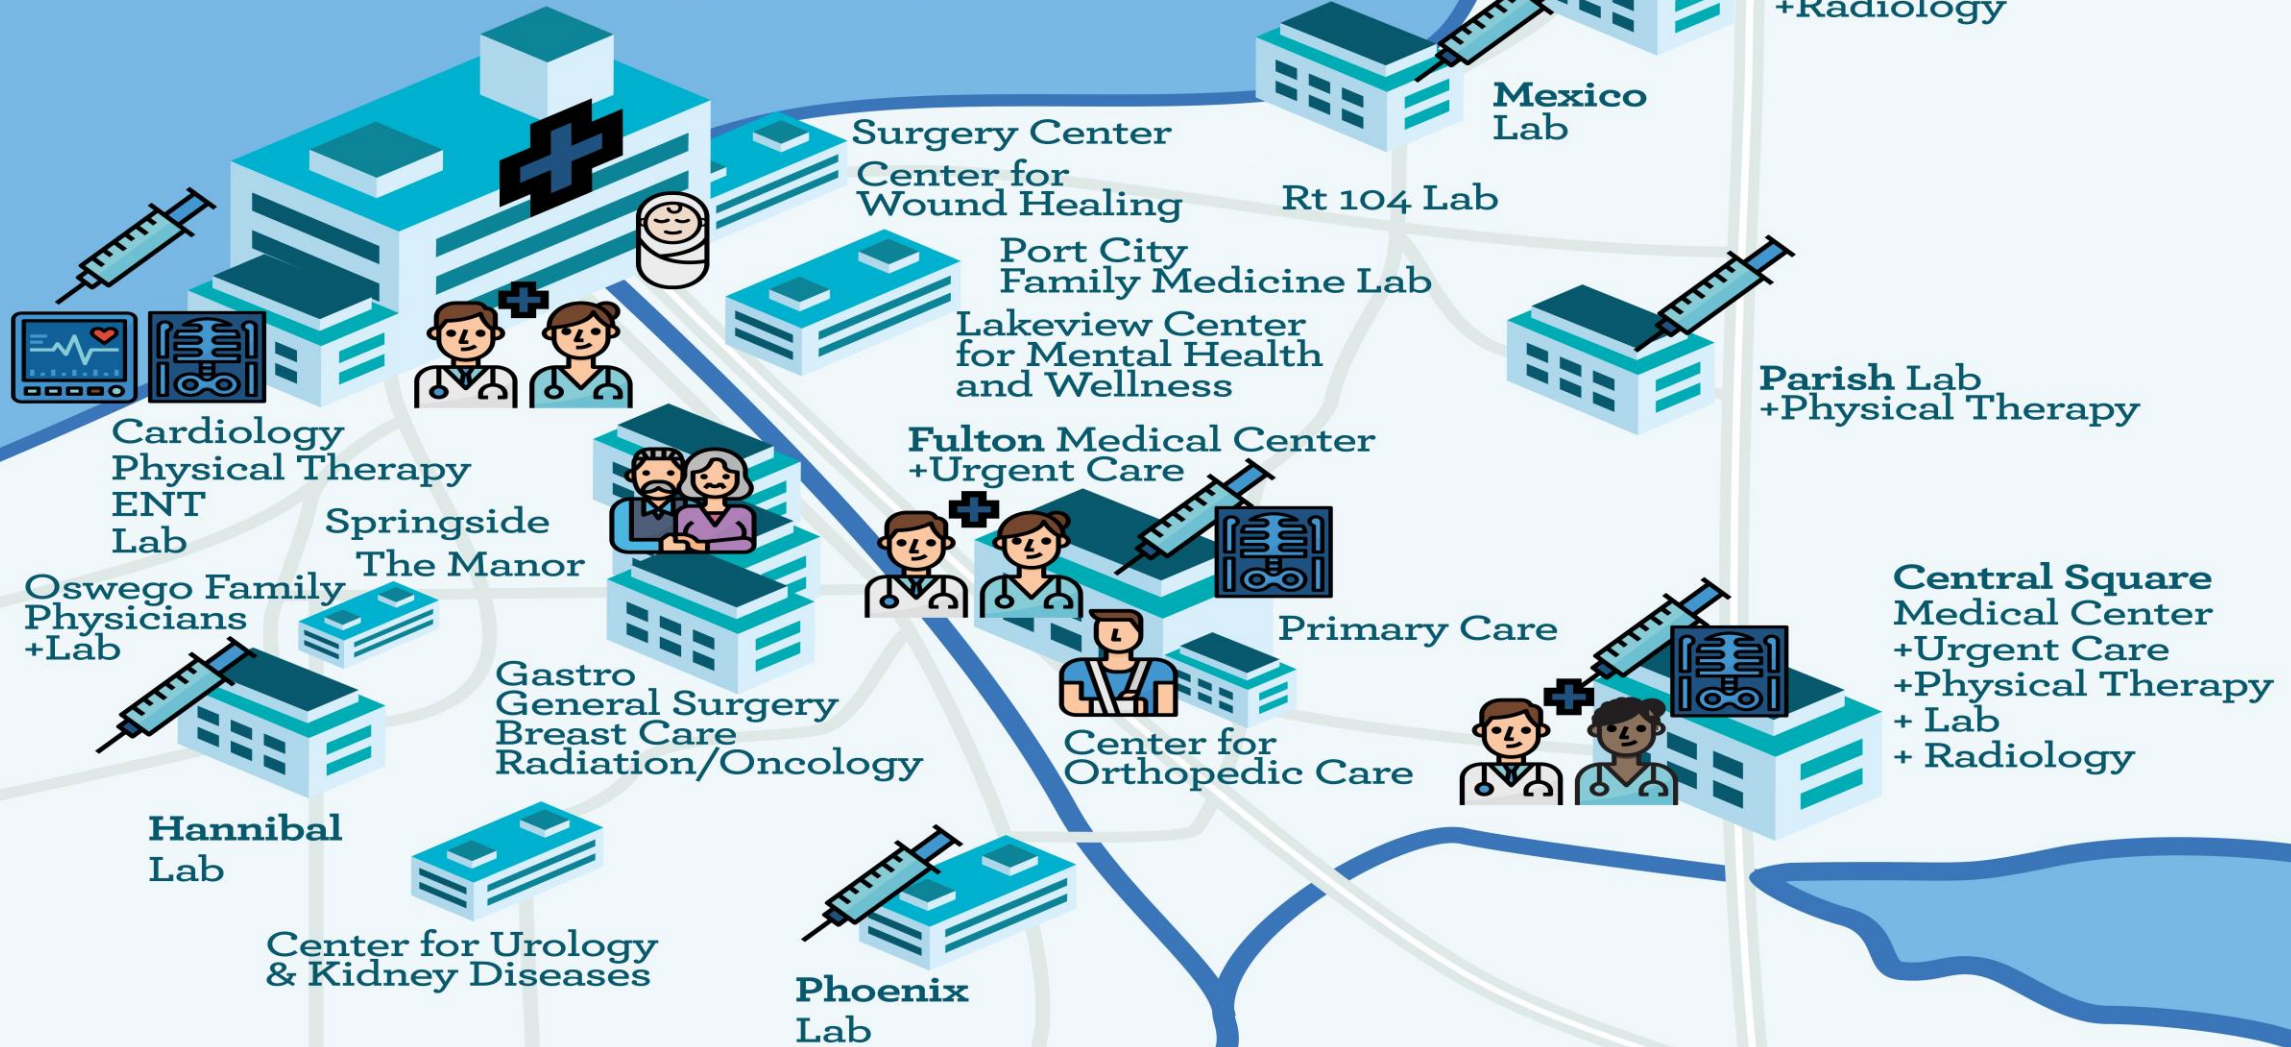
+Radiology

Mexico Lab

Surgery Center

Center for Wound Healing

Rt 104 Lab

Port City Family Medicine Lab

Lakeview Center for Mental Health and Wellness

Parish Lab +Physical Therapy

Cardiology Physical Therapy ENT Lab

Fulton Medical Center +Urgent Care

Springside

The Manor

Oswego Family Physicians +Lab

Primary Care

Central Square Medical Center +Urgent Care +Physical Therapy + Lab + Radiology

Gastro General Surgery Breast Care Radiation/Oncology

Center for Orthopedic Care

Hannibal Lab

Center for Urology & Kidney Diseases

Phoenix Lab